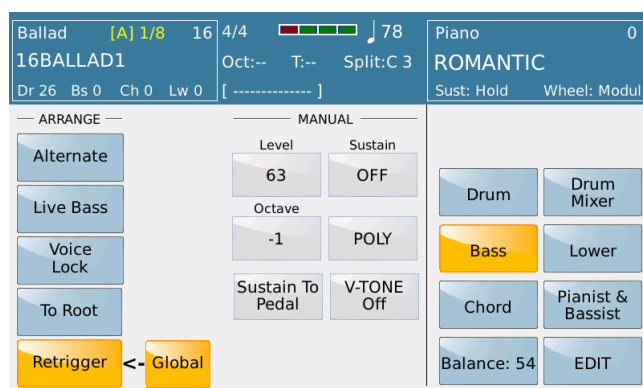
Ballad [A] 1/8 16 4/4 ♩78
16BALLAD1 Oct:-- T:-- Split:C 3
Dr 26 Bs 0 Ch 0 Lw 0 [ -------------- ]

Piano 0
ROMANTIC
Sust: Hold Wheel: Modul

ARRANGE
Alternate
Live Bass
Voice Lock
To Root
Retrigger <- Global

MANUAL
Level
63
Sustain
OFF
Octave
-1
POLY
Sustain To Pedal
V-TONE Off

Drum
Drum Mixer
Bass
Lower
Chord
Pianist & Bassist
Balance: 54
EDIT